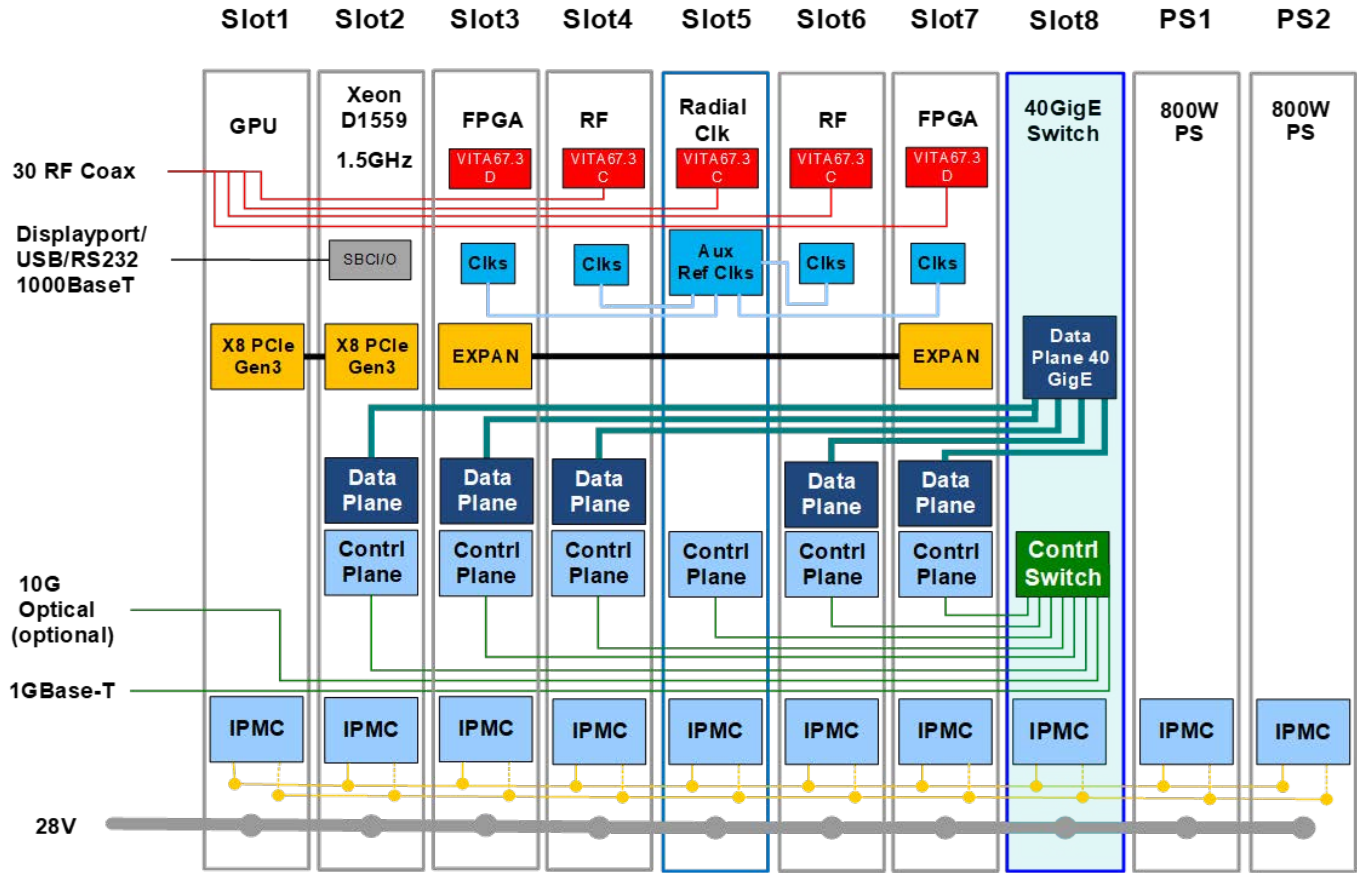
Slot1 Slot2 Slot3 Slot4 Slot5 Slot6 Slot7 Slot8 PS1 PS2

GPU

Xeon D1559 1.5GHz

FPGA

RF

Radial Clk

RF

FPGA

40GigE Switch

800W PS

800W PS

30 RF Coax

VITA67.3 D

VITA67.3 C

VITA67.3 C

VITA67.3 C

VITA67.3 D

Displayport/ USB/RS232 1000BaseT

SBCI/O

Clks

Clks

Aux Ref Clks

Clks

Clks

X8 PCIe Gen3

X8 PCIe Gen3

EXPAN

EXPAN

Data Plane 40 GigE

Data Plane

Data Plane

Data Plane

Data Plane

Data Plane

Contrl Plane

Contrl Plane

Contrl Plane

Contrl Plane

Contrl Plane

Contrl Plane

Contrl Switch

10G Optical (optional)

1GBase-T

IPMC IPMC IPMC IPMC IPMC IPMC IPMC IPMC IPMC IPMC

28V